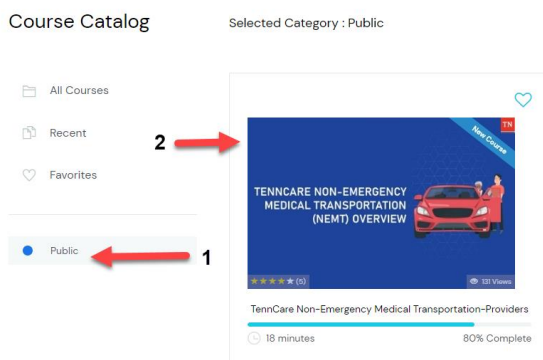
Course Catalog

Selected Category : Public

All Courses

Recent

Favorites

Public

1

2

New Course

TN

TENNCARE NON-EMERGENCY MEDICAL TRANSPORTATION (NEMT) OVERVIEW

★★★★★ (5)

131 Views

TennCare Non-Emergency Medical Transportation-Providers

18 minutes

80% Complete